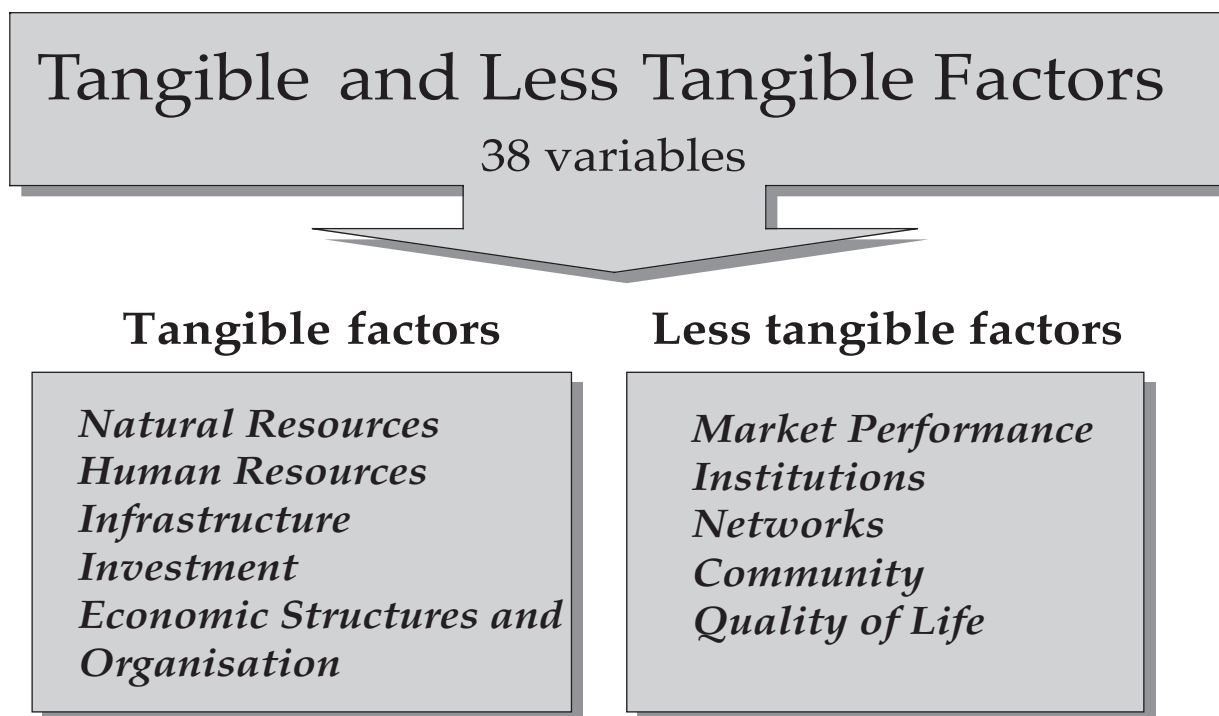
Tangible and Less Tangible Factors
38 variables

Tangible factors

Natural Resources
Human Resources
Infrastructure
Investment
Economic Structures and Organisation

Less tangible factors

Market Performance
Institutions
Networks
Community
Quality of Life